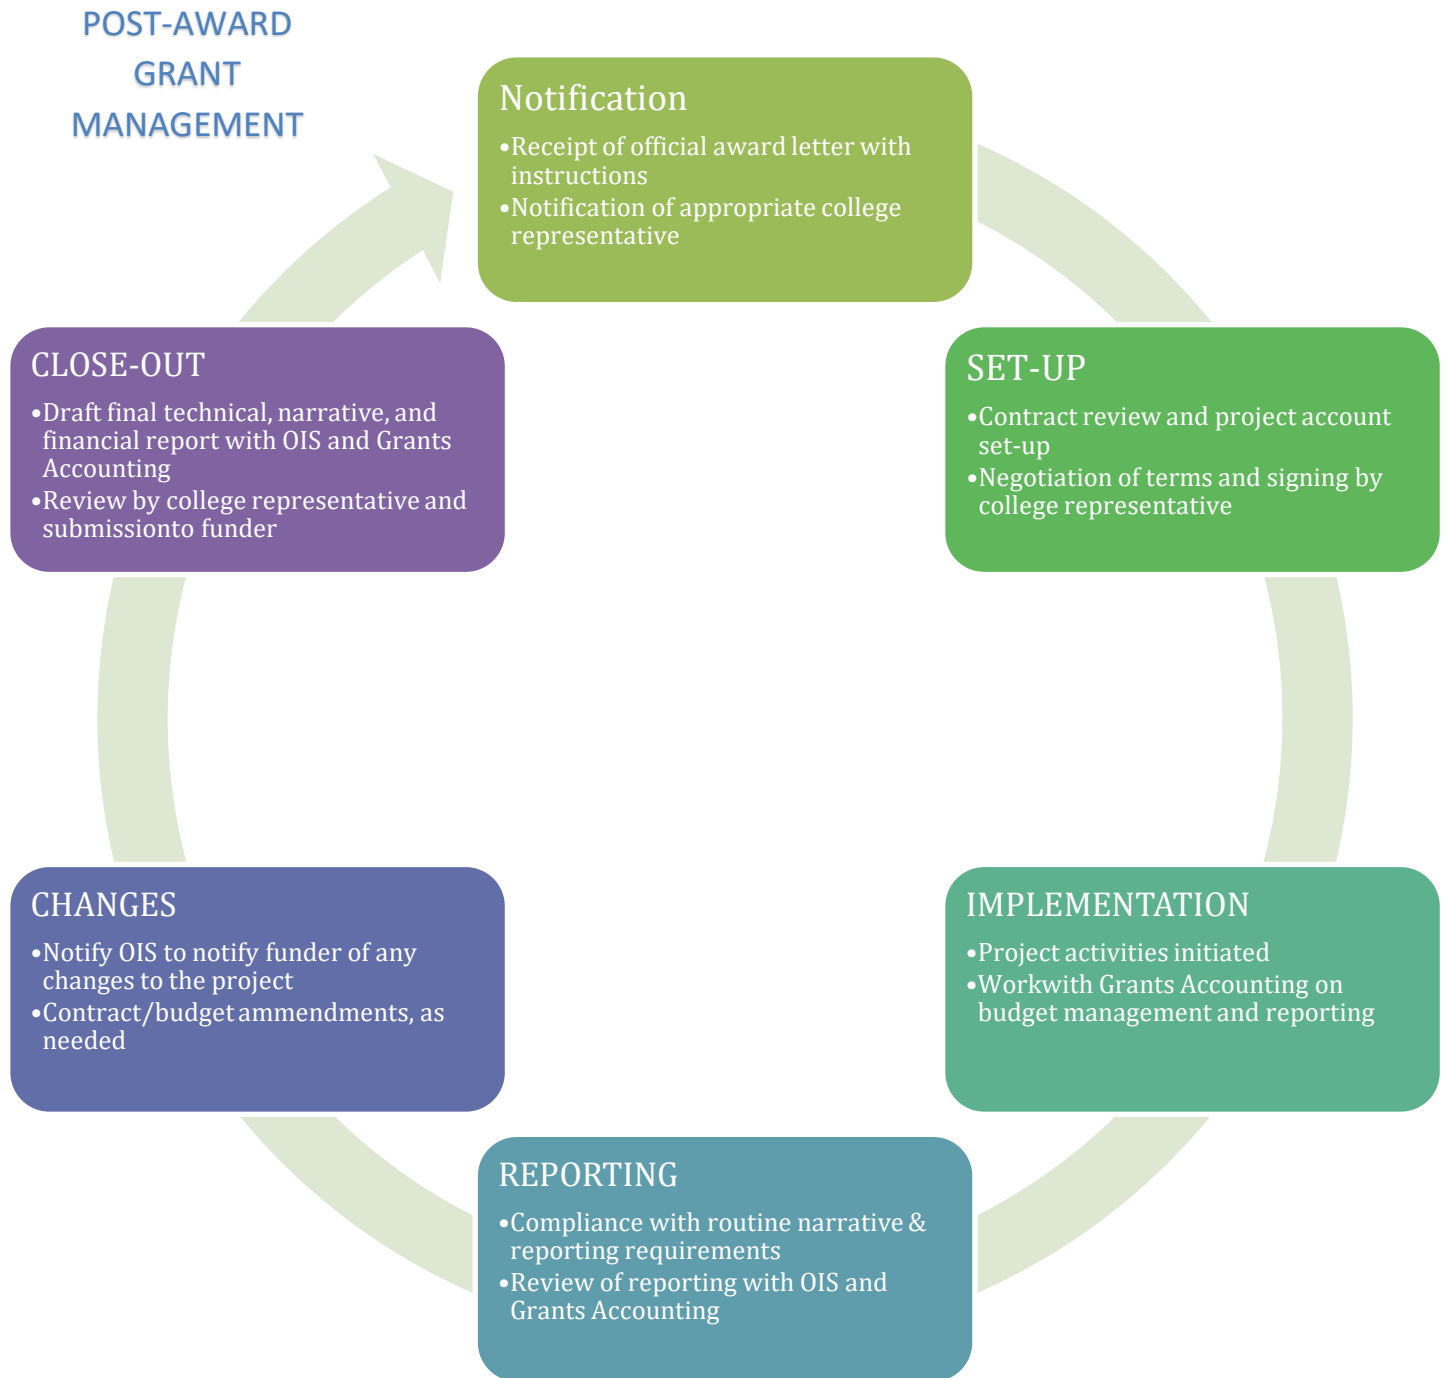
POST-AWARD GRANT MANAGEMENT

Notification
•Receipt of official award letter with instructions
•Notification of appropriate college representative

SET-UP
•Contract review and project account set-up
•Negotiation of terms and signing by college representative

IMPLEMENTATION
•Project activities initiated
•Workwith Grants Accounting on budget management and reporting

REPORTING
•Compliance with routine narrative & reporting requirements
•Review of reporting with OIS and Grants Accounting

CHANGES
•Notify OIS to notify funder of any changes to the project
•Contract/budget ammendments, as needed

CLOSE-OUT
•Draft final technical, narrative, and financial report with OIS and Grants Accounting
•Review by college representative and submissionto funder